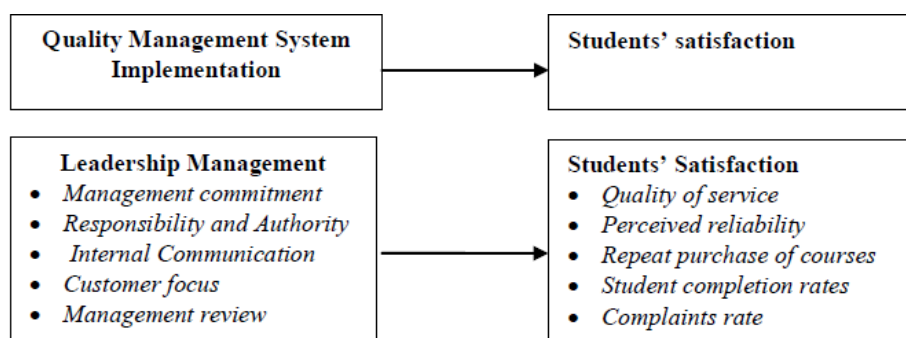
Quality Management System Implementation

Students' satisfaction

Leadership Management
- Management commitment
- Responsibility and Authority
- Internal Communication
- Customer focus
- Management review

Students' Satisfaction
- Quality of service
- Perceived reliability
- Repeat purchase of courses
- Student completion rates
- Complaints rate